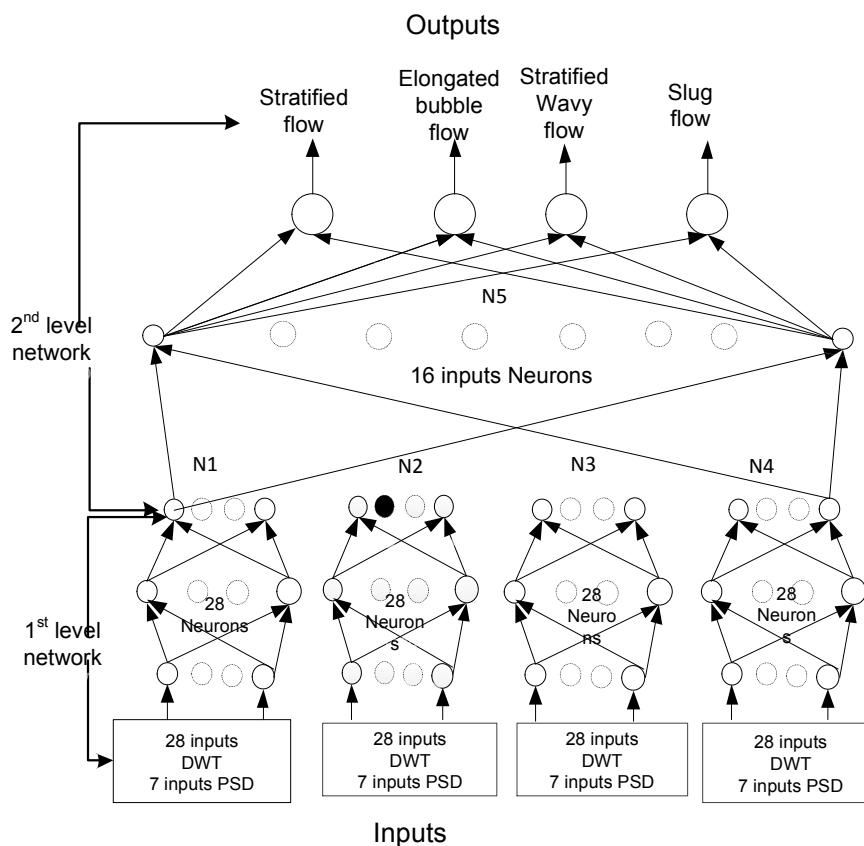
Outputs

Stratified flow

Elongated bubble flow

Stratified Wavy flow

Slug flow

N5

2$^{nd}$ level network

16 inputs Neurons

N1

N2

N3

N4

28 Neurons

28 Neuron s

28 Neuro ns

28 Neuron s

1$^{st}$ level network

28 inputs DWT 7 inputs PSD

28 inputs DWT 7 inputs PSD

28 inputs DWT 7 inputs PSD

28 inputs DWT 7 inputs PSD

Inputs